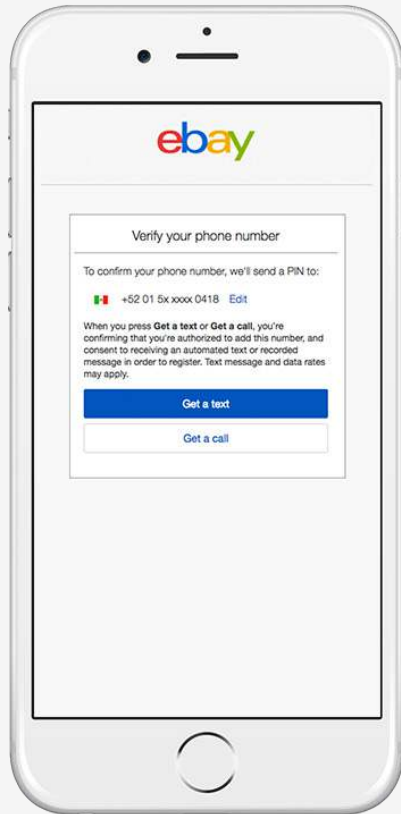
ebay

Verify your phone number

To confirm your phone number, we'll send a PIN to:

+52 01 5x xxxx 0418 Edit

When you press Get a text or Get a call, you're confirming that you're authorized to add this number, and consent to receiving an automated text or recorded message in order to register. Text message and data rates may apply.

Get a text

Get a call